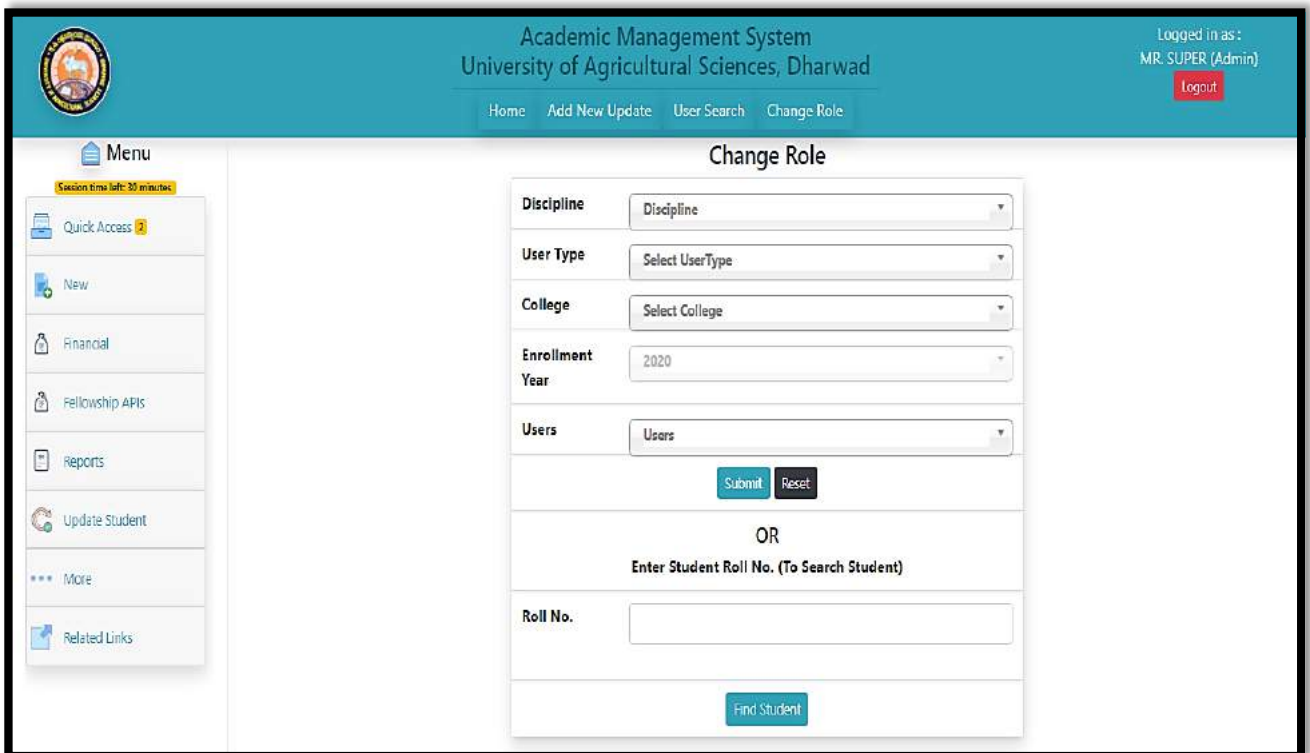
Academic Management System
University of Agricultural Sciences, Dharwad

Home Add New Update User Search Change Role

Logged in as :
MR. SUPER (Admin)
Logout

Menu
Session time left: 30 minutes

Quick Access 2
New
Financial
Fellowship APIs
Reports
Update Student
More
Related Links

Change Role

Discipline Discipline
User Type Select UserType
College Select College
Enrollment Year 2020
Users Users

Submit Reset

OR
Enter Student Roll No. (To Search Student)

Roll No.

Find Student